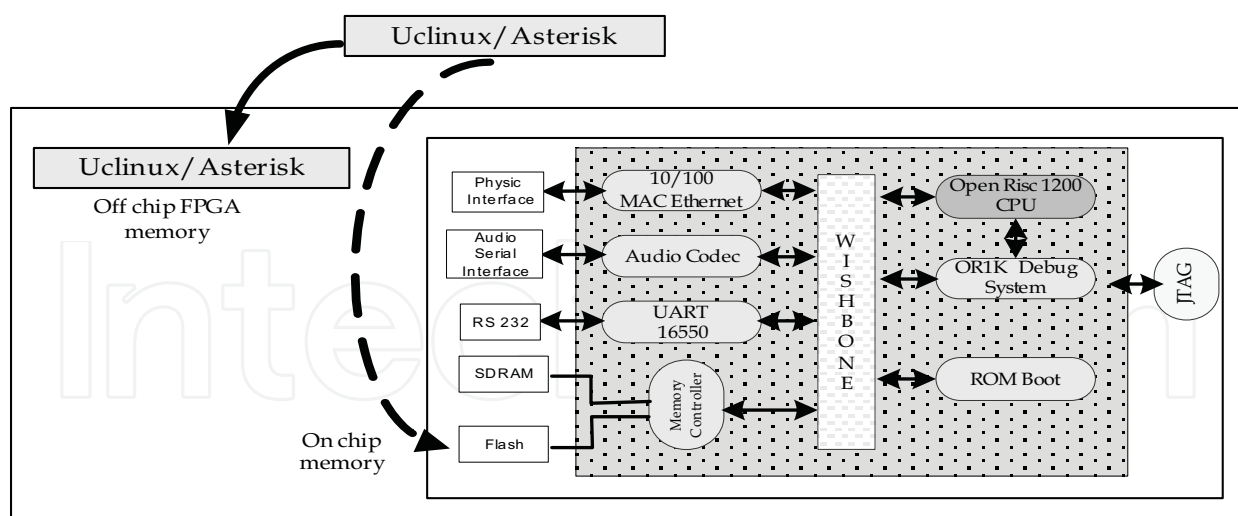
Uclinux/Asterisk

Uclinux/Asterisk

Off chip FPGA memory

Physic Interface

10/100 MAC Ethernet

Audio Serial Interface

Audio Codec

RS 232

UART 16550

SDRAM

Memory Controller

On chip memory

Flash

WISHBONE

Open Risc 1200 CPU

OR1K Debug System

JTAG

ROM Boot